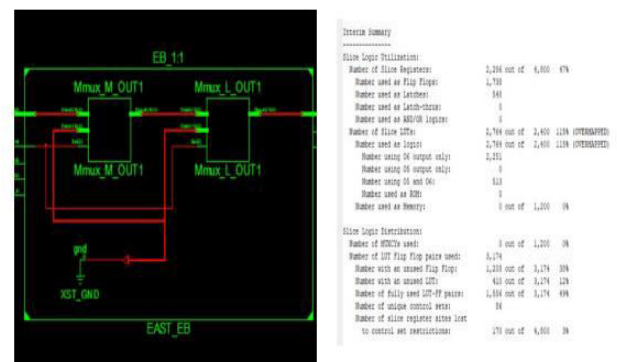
EB_1:1

Mmux_M_OUT1

Mmux_L_OUT1

Mmux_M_OUT1

Mmux_L_OUT1

gnd

XST_GND

EAST_EB

Interim Summary
---------------
Slice Logic Utilization:
Number of Slice Registers: 2,206 out of 4,800 47%
Number used as Flip Flops: 1,738
Number used as Latches: 540
Number used as Latch-thrus: 0
Number used as AND/OR logics: 0
Number of Slice LUTs: 2,764 out of 2,400 115% (OVERMAPPED)
Number used as logic: 2,764 out of 2,400 115% (OVERMAPPED)
Number using O6 output only: 2,251
Number using O5 output only: 0
Number using O5 and O6: 513
Number used as ROM: 0
Number used as Memory: 0 out of 1,200 0%

Slice Logic Distribution:
Number of MUXCYs used: 0 out of 1,200 0%
Number of LUT Flip Flop pairs used: 3,174
Number with an unused Flip Flop: 1,200 out of 3,174 38%
Number with an unused LUT: 410 out of 3,174 12%
Number of fully used LUT-FF pairs: 1,564 out of 3,174 49%
Number of unique control sets: 84
Number of slice register sites lost
to control set restrictions: 170 out of 4,800 3%